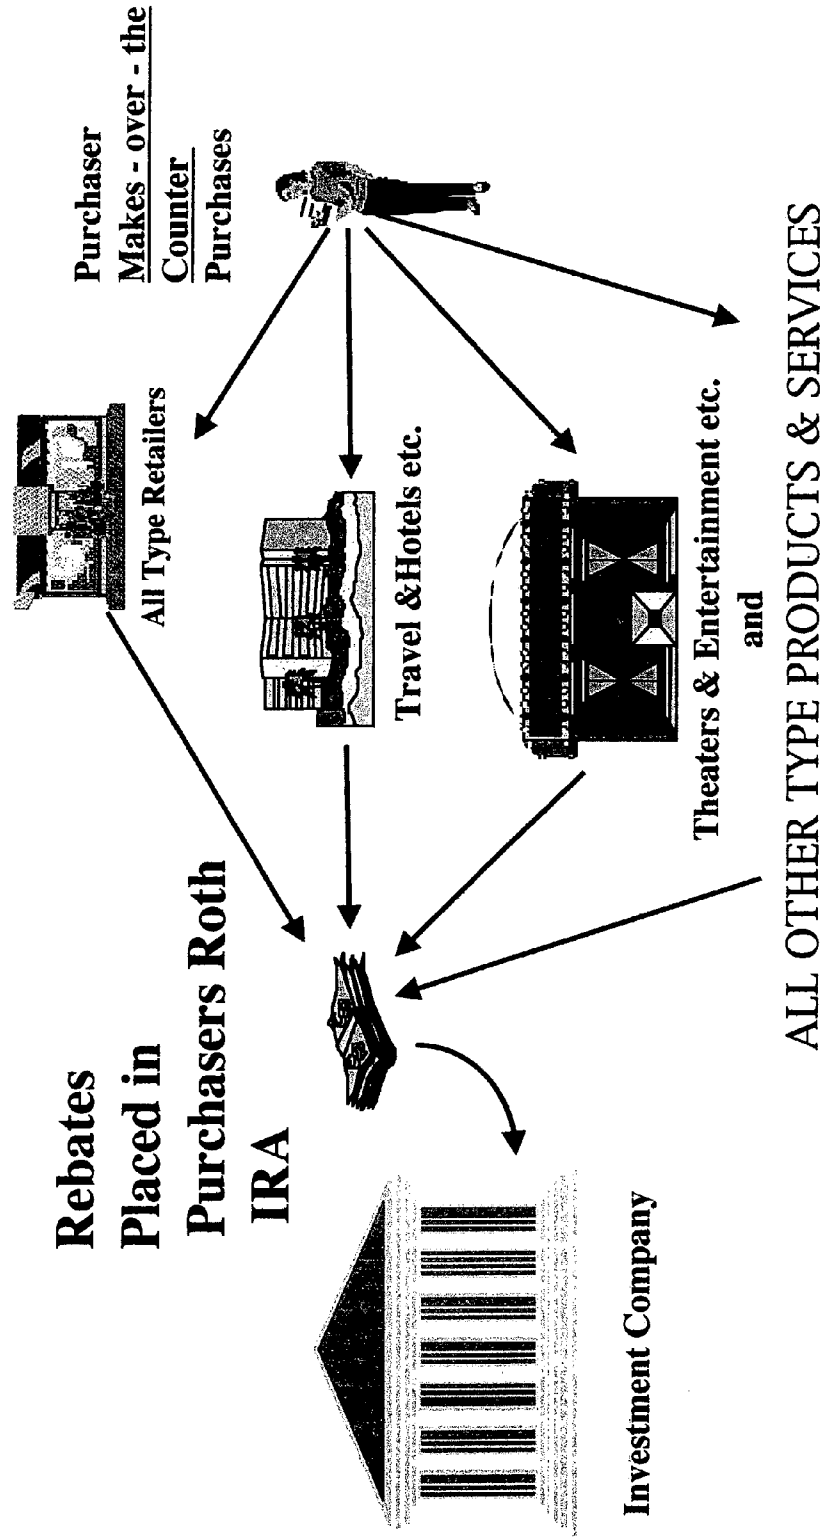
Purchaser
Makes - over - the Counter Purchases

All Type Retailers

Travel &Hotels etc.

Theaters & Entertainment etc.
and

ALL OTHER TYPE PRODUCTS & SERVICES

Rebates Placed in Purchasers Roth IRA

Investment Company